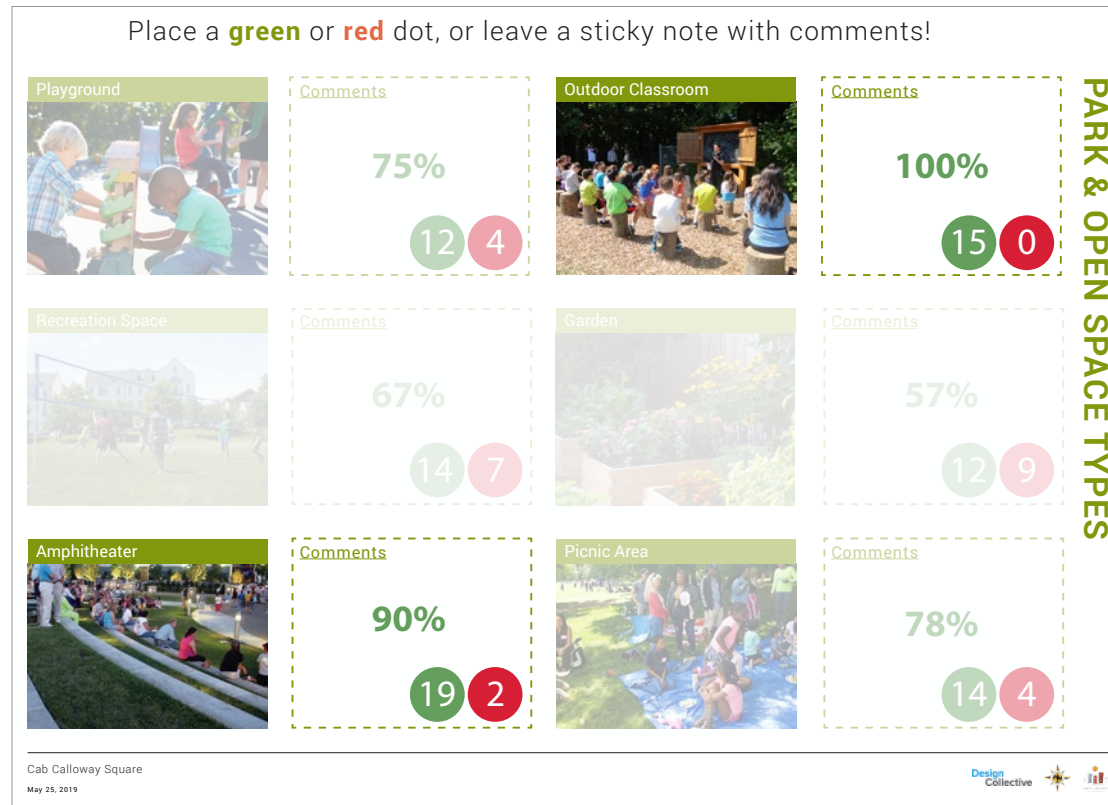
Place a **green** or **red** dot, or leave a sticky note with comments!

PARK & OPEN SPACE TYPES

Playground

Comments

75%

12 4

Outdoor Classroom

Comments

100%

15 0

Recreation Space

Comments

67%

14 7

Garden

Comments

57%

12 9

Amphitheater

Comments

90%

19 2

Picnic Area

Comments

78%

14 4

Cab Calloway Square

May 25, 2019

Design Collective